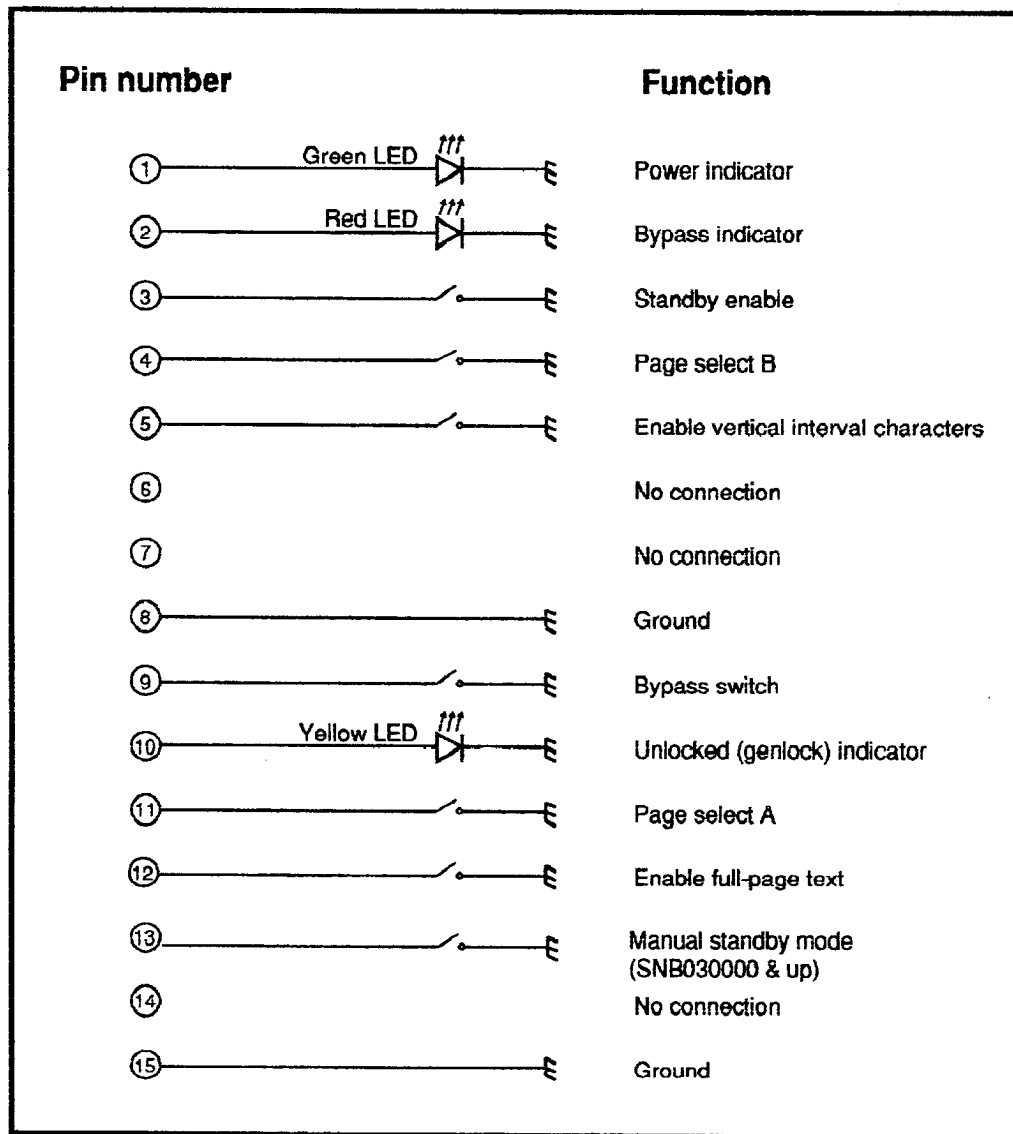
Pin number

Function

1 Green LED Power indicator

2 Red LED Bypass indicator

3 Standby enable

4 Page select B

5 Enable vertical interval characters

6 No connection

7 No connection

8 Ground

9 Bypass switch

10 Yellow LED Unlocked (genlock) indicator

11 Page select A

12 Enable full-page text

13 Manual standby mode (SNB030000 & up)

14 No connection

15 Ground